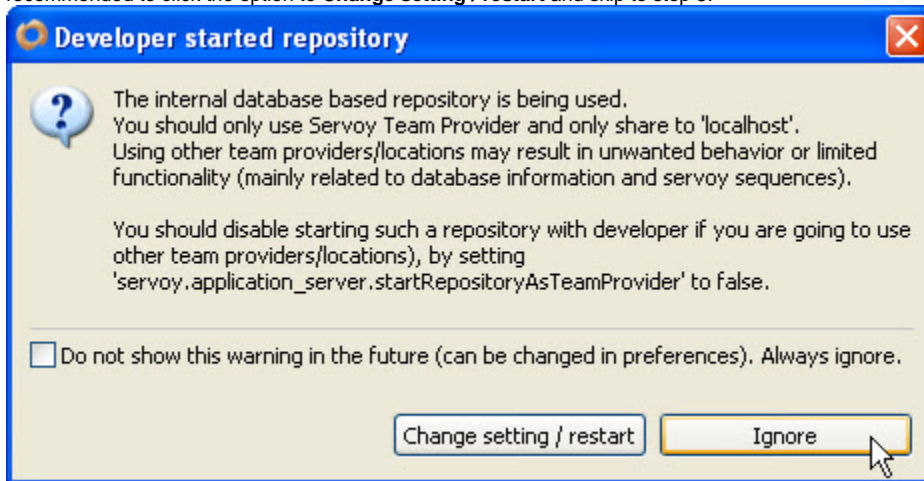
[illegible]

Developer started repository

The internal database based repository is being used.
You should only use Servoy Team Provider and only share to 'localhost'.
Using other team providers/locations may result in unwanted behavior or limited functionality (mainly related to database information and servoy sequences).

You should disable starting such a repository with developer if you are going to use other team providers/locations), by setting 'servoy.application_server.startRepositoryAsTeamProvider' to false.

Do not show this warning in the future (can be changed in preferences). Always ignore.

Change setting / restart

Ignore